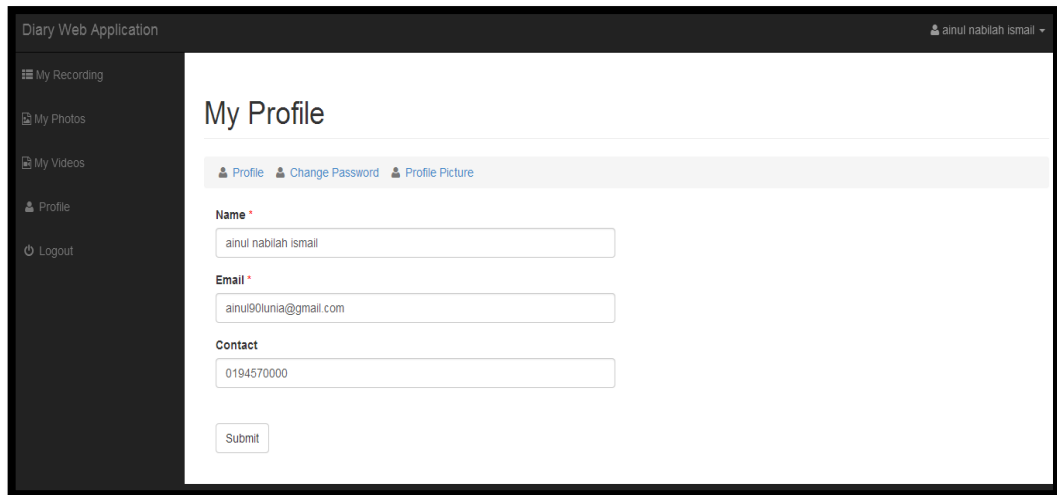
Diary Web Application

ainul nabilah ismail

My Recording

My Photos

My Videos

Profile

Logout

My Profile

Profile Change Password Profile Picture

Name *

ainul nabilah ismail

Email *

ainul90lunia@gmail.com

Contact

0194570000

Submit